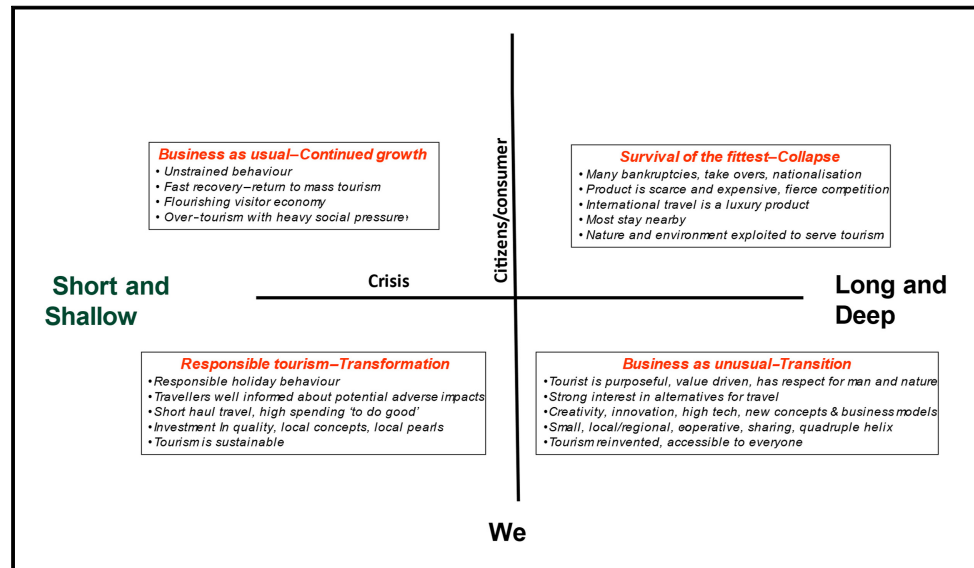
Business as usual–Continued growth
• Unstrained behaviour
• Fast recovery–return to mass tourism
• Flourishing visitor economy
• Over-tourism with heavy social pressure

Citizens/consumer

Survival of the fittest–Collapse
• Many bankruptcies, take overs, nationalisation
• Product is scarce and expensive, fierce competition
• International travel is a luxury product
• Most stay nearby
• Nature and environment exploited to serve tourism

Short and Shallow

Crisis

Long and Deep

Responsible tourism–Transformation
•Responsible holiday behaviour
•Travellers well informed about potential adverse impacts
•Short haul travel, high spending 'to do good'
•Investment In quality, local concepts, local pearls
•Tourism is sustainable

Business as unusual–Transition
•Tourist is purposeful, value driven, has respect for man and nature
•Strong interest in alternatives for travel
•Creativity, innovation, high tech, new concepts & business models
•Small, local/regional, eoperative, sharing, quadruple helix
•Tourism reinvented, accessible to everyone

We